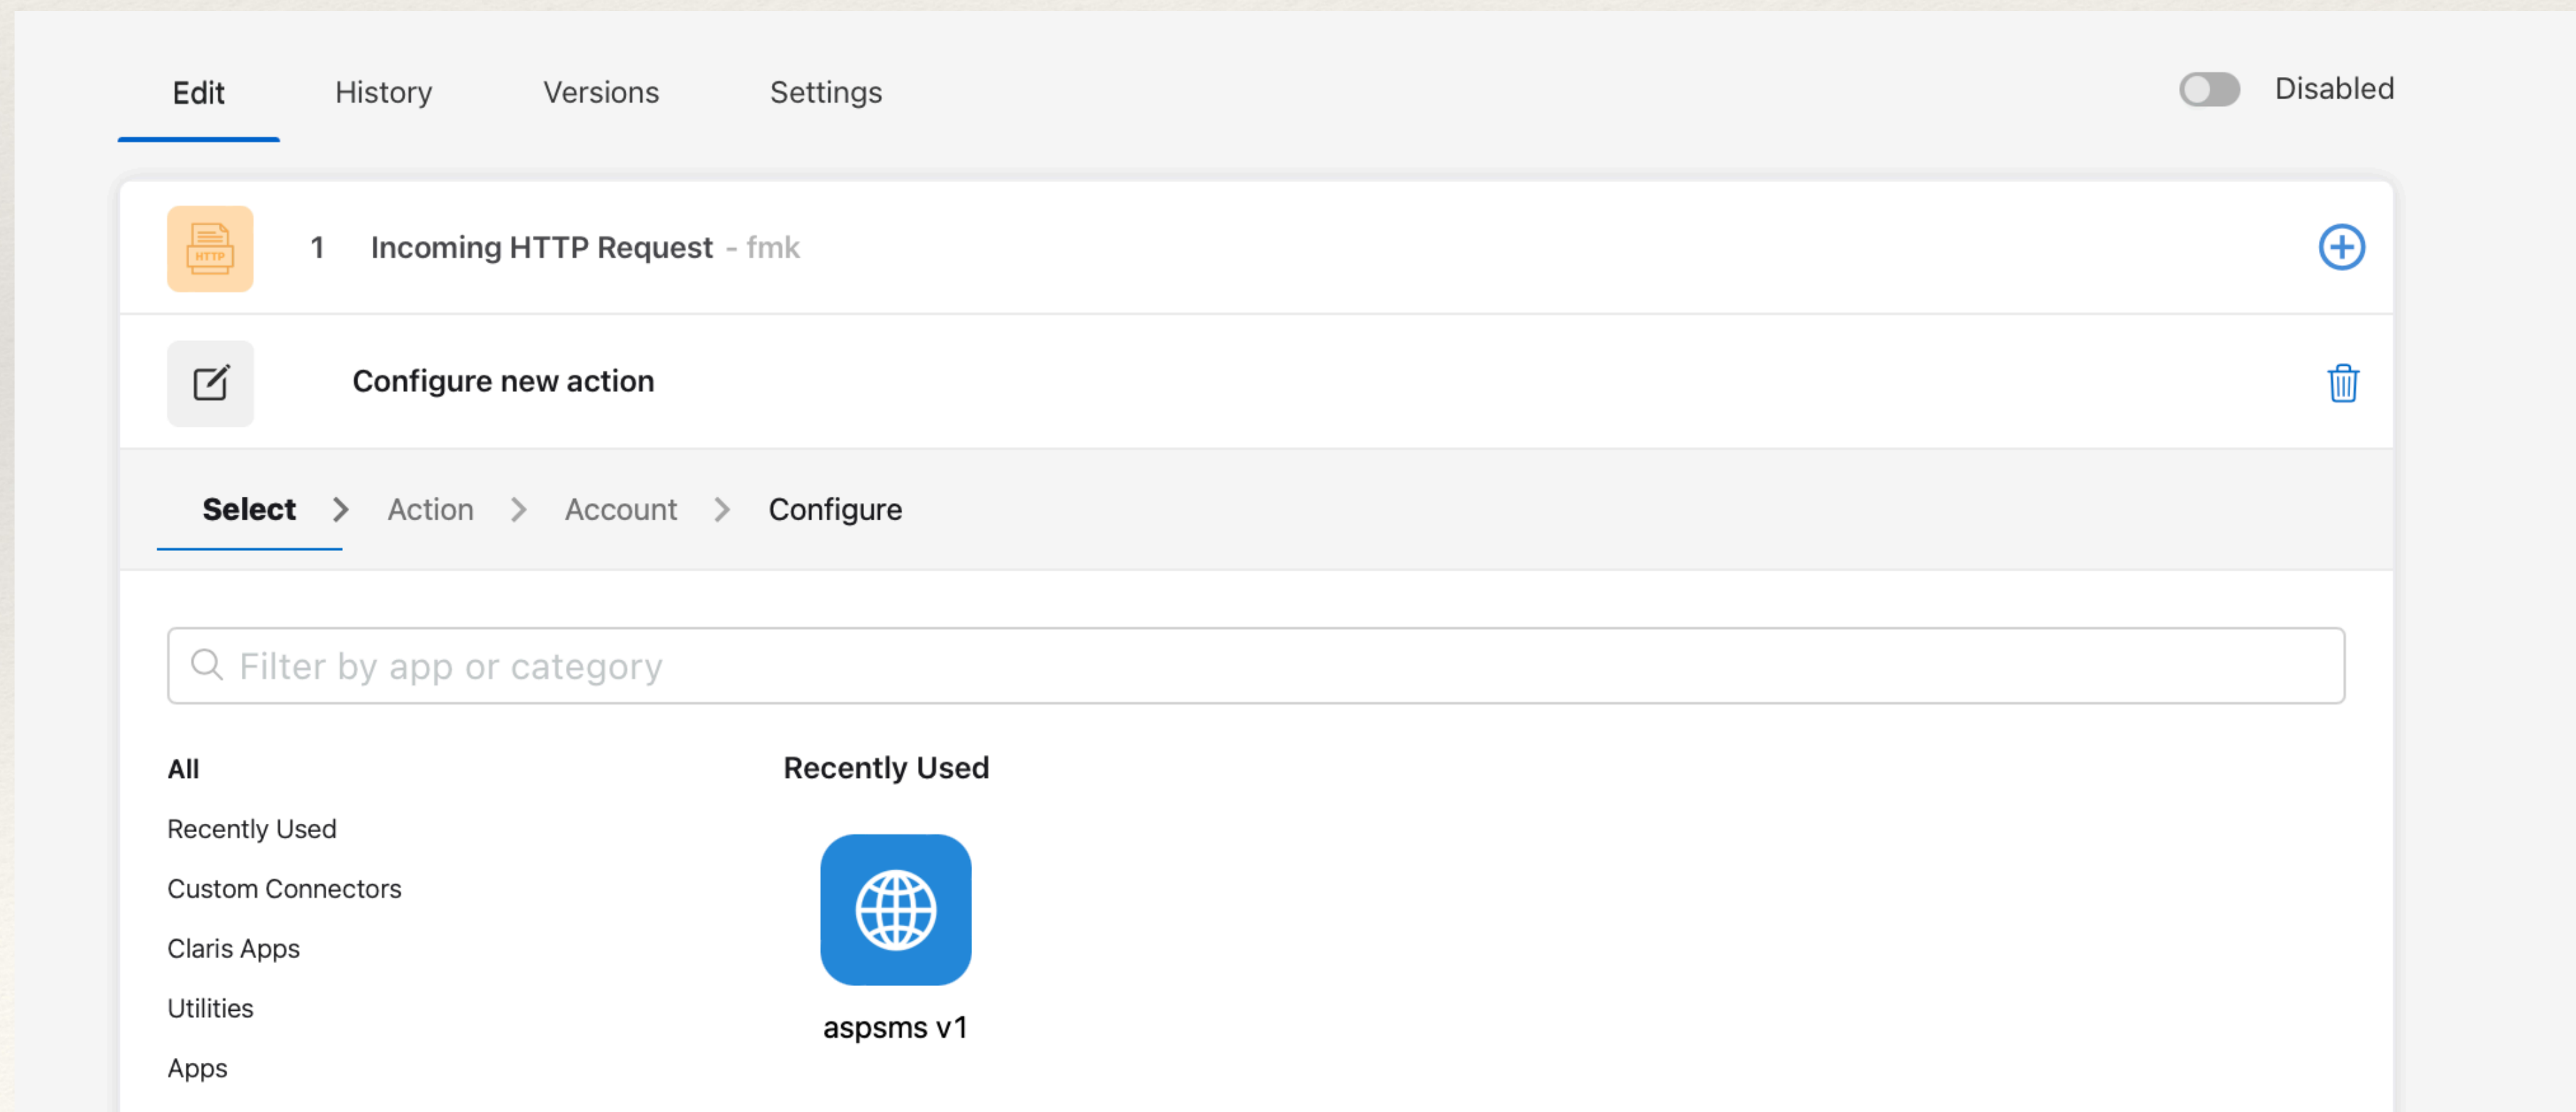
Edit History Versions Settings

Disabled

HTTP

1 Incoming HTTP Request - fmk

Configure new action

Select > Action > Account > Configure

Filter by app or category

All

Recently Used

Custom Connectors

Claris Apps

Utilities

Apps

Recently Used

aspsms v1